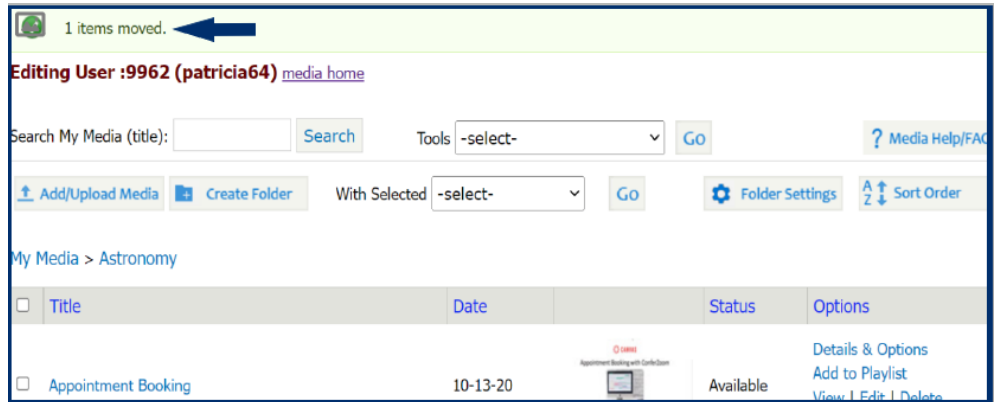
1 items moved.

Editing User :9962 (patricia64) media home

Search My Media (title): Search Tools -select- Go ? Media Help/FAQ

Add/Upload Media Create Folder With Selected -select- Go Folder Settings Sort Order

My Media > Astronomy

| | Title | Date | | Status | Options |
|---|---|---|---|---|---|
| | Appointment Booking | 10-13-20 | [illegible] Appointment Booking with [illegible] | Available | Details & Options<br>Add to Playlist<br>View \| Edit \| Delete |